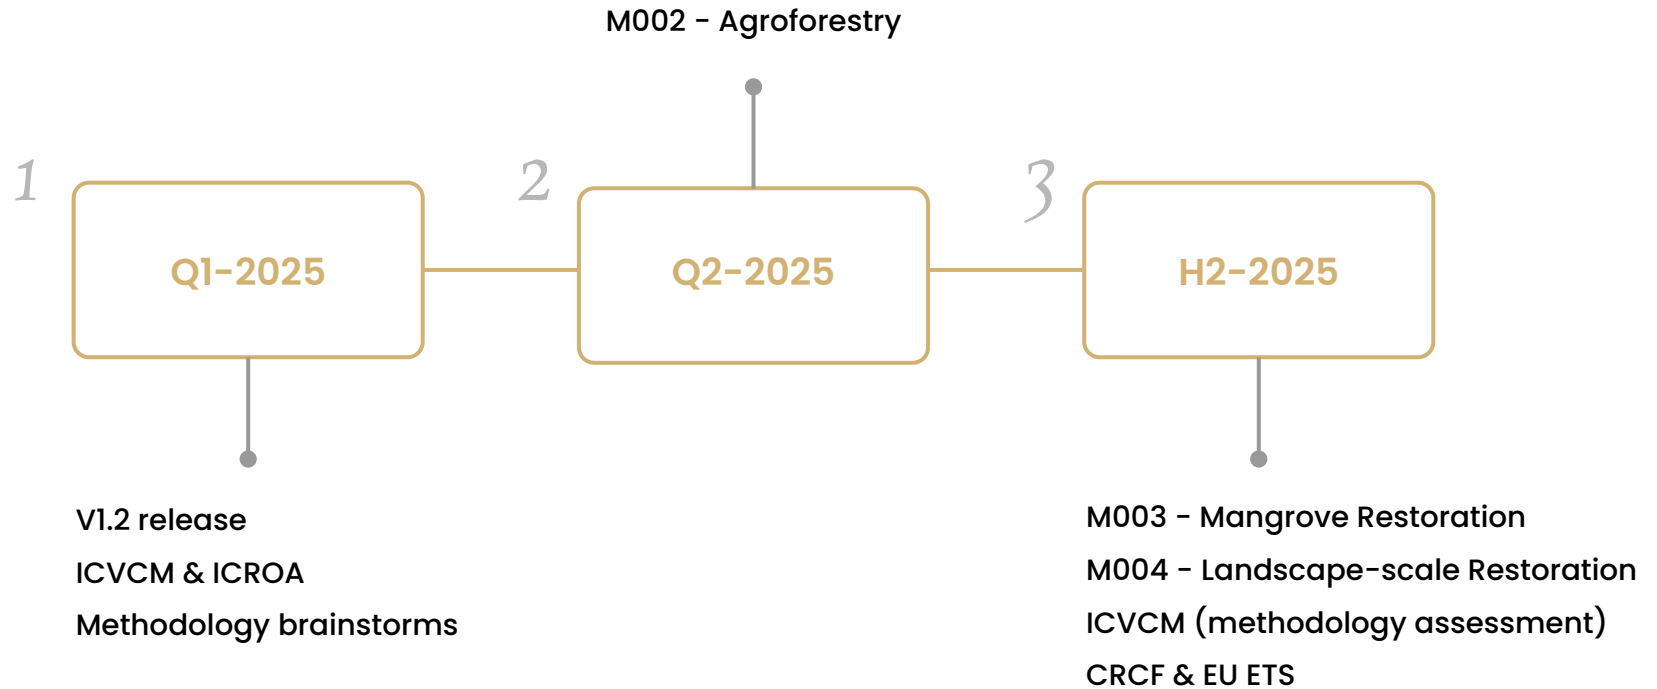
M002 - Agroforestry

1

Q1-2025

2

Q2-2025

3

H2-2025

V1.2 release
ICVCM & ICROA
Methodology brainstorms

M003 - Mangrove Restoration
M004 - Landscape-scale Restoration
ICVCM (methodology assessment)
CRCF & EU ETS